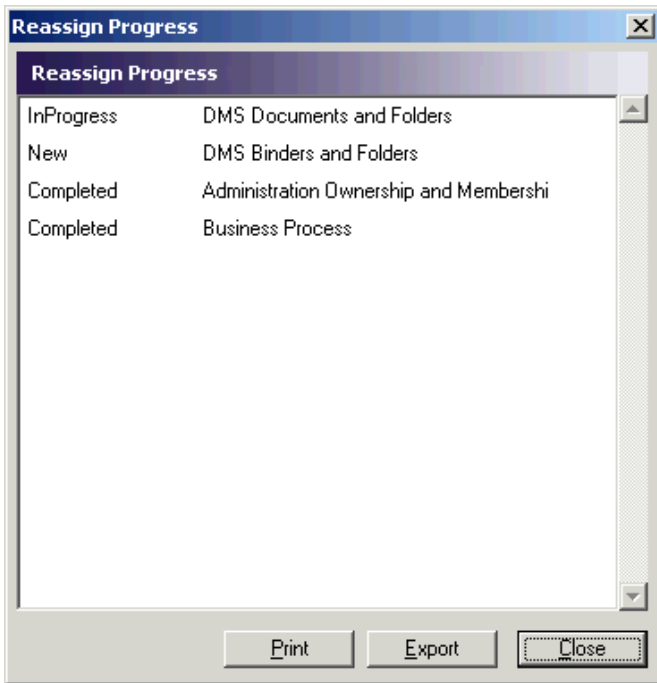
Reassign Progress

Reassign Progress

| | |
|---|---|
| InProgress | DMS Documents and Folders |
| New | DMS Binders and Folders |
| Completed | Administration Ownership and Membershi |
| Completed | Business Process |

Print Export Close